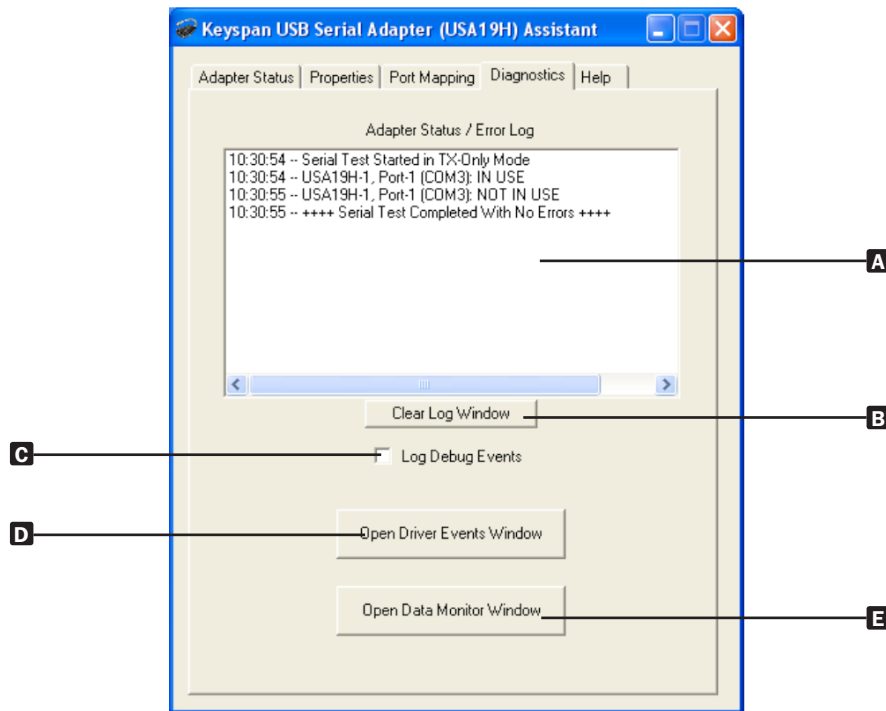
Keyspan USB Serial Adapter (USA19H) Assistant

Adapter Status | Properties | Port Mapping | Diagnostics | Help

Adapter Status / Error Log

10:30:54 -- Serial Test Started in TX-Only Mode
10:30:54 -- USA19H-1, Port-1 (COM3): IN USE
10:30:55 -- USA19H-1, Port-1 (COM3): NOT IN USE
10:30:55 -- ++++ Serial Test Completed With No Errors ++++

A

Clear Log Window

B

C

Log Debug Events

D

Open Driver Events Window

Open Data Monitor Window

E